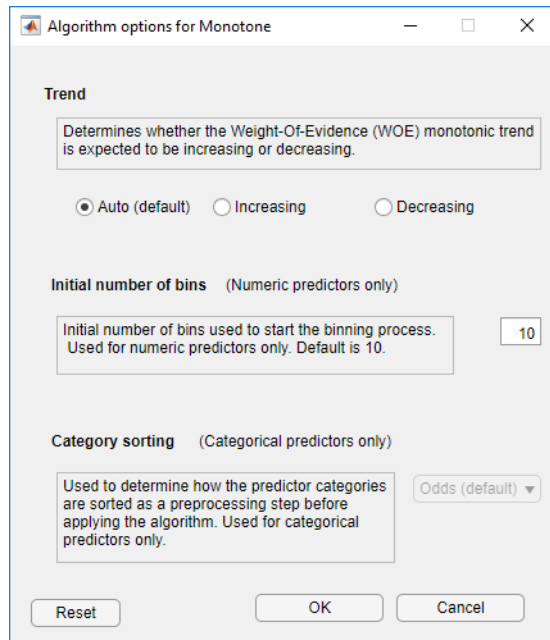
Algorithm options for Monotone

Trend

Determines whether the Weight-Of-Evidence (WOE) monotonic trend is expected to be increasing or decreasing.

Auto (default) Increasing Decreasing

Initial number of bins (Numeric predictors only)

Initial number of bins used to start the binning process. Used for numeric predictors only. Default is 10.

10

Category sorting (Categorical predictors only)

Used to determine how the predictor categories are sorted as a preprocessing step before applying the algorithm. Used for categorical predictors only.

Odds (default)

Reset

OK

Cancel